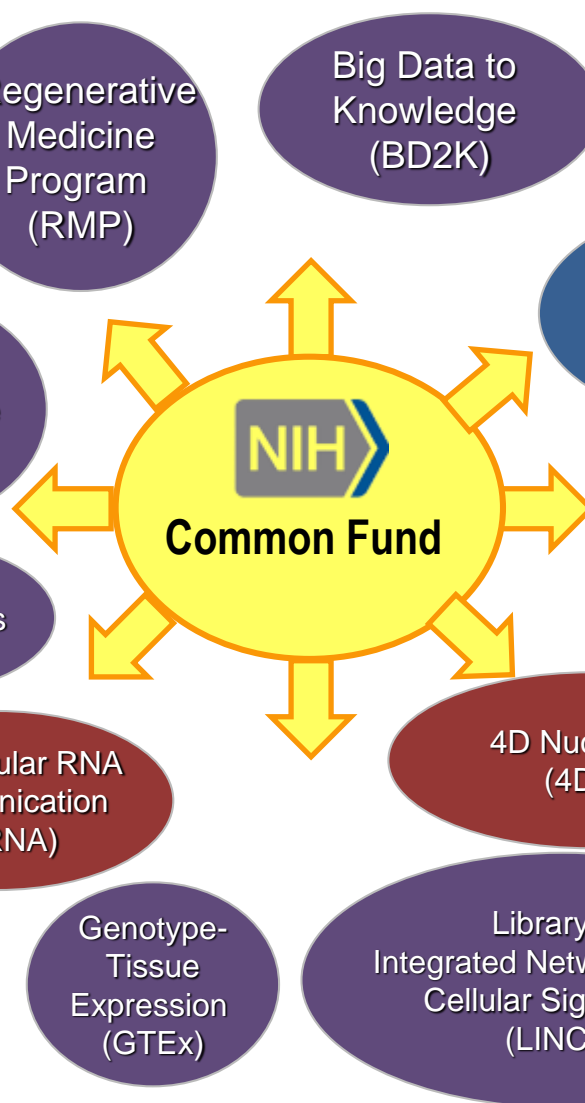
egenerative Medicine Program (RMP)

Big Data to Knowledge (BD2K)

NIH

Common Fund

s

ular RNA nication RNA)

4D Nuc (4D

Genotype-Tissue Expression (GTEx)

Library Integrated Netw Cellular Sig (LINC